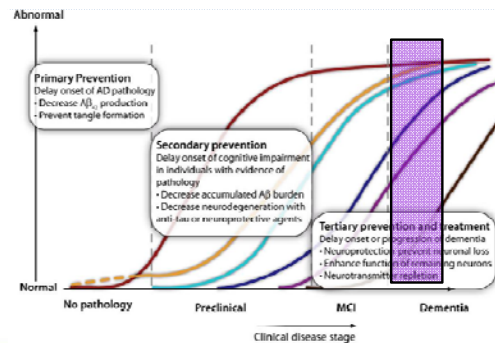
Abnormal

Primary Prevention
Delay onset of AD pathology
• Decrease $A\beta_{42}$ production
• Prevent tangle formation

Secondary prevention
Delay onset of cognitive impairment in individuals with evidence of pathology
• Decrease accumulated Aβ burden
• Decrease neurodegeneration with anti-tau or neuroprotective agents

Tertiary prevention and treatment
Delay onset or progression of dementia
• Neuroprotection prevent neuronal loss
• Enhance function of remaining neurons
• Neurotransmitter repletion

Normal

No pathology

Preclinical

MCI

Dementia

Clinical disease stage